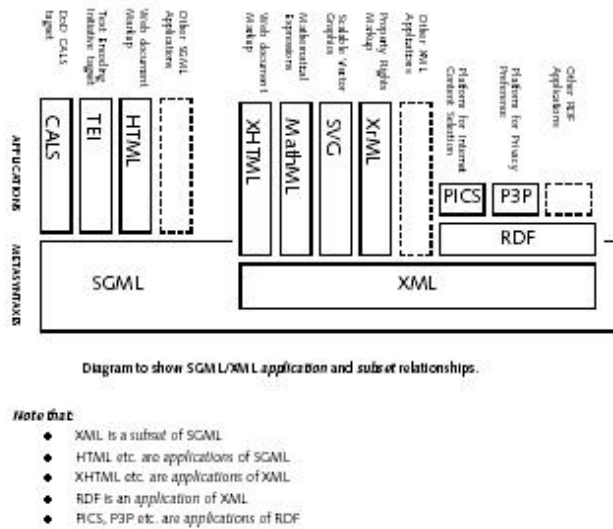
DoD CALS tagset

Text Encoding Initiative tagset

Web document Markup

Other SGML Applications

Web document Markup

Mathematical Expressions

Scalable Vector Graphics

Property Rights Markup

Other XML Applications

Platform for Internet Content Selection

Platform for Privacy Preferences

Other RDF Applications

APPLICATIONS

CALS

TEI

HTML

XHTML

MathML

SVG

XrML

PICS

P3P

RDF

METASYNTAXES

SGML

XML

Diagram to show SGML/XML application and subset relationships.

Note that:

- XML is a subset of SGML
- HTML etc. are applications of SGML
- XHTML etc. are applications of XML
- RDF is an application of XML
- PICS, P3P etc. are applications of RDF